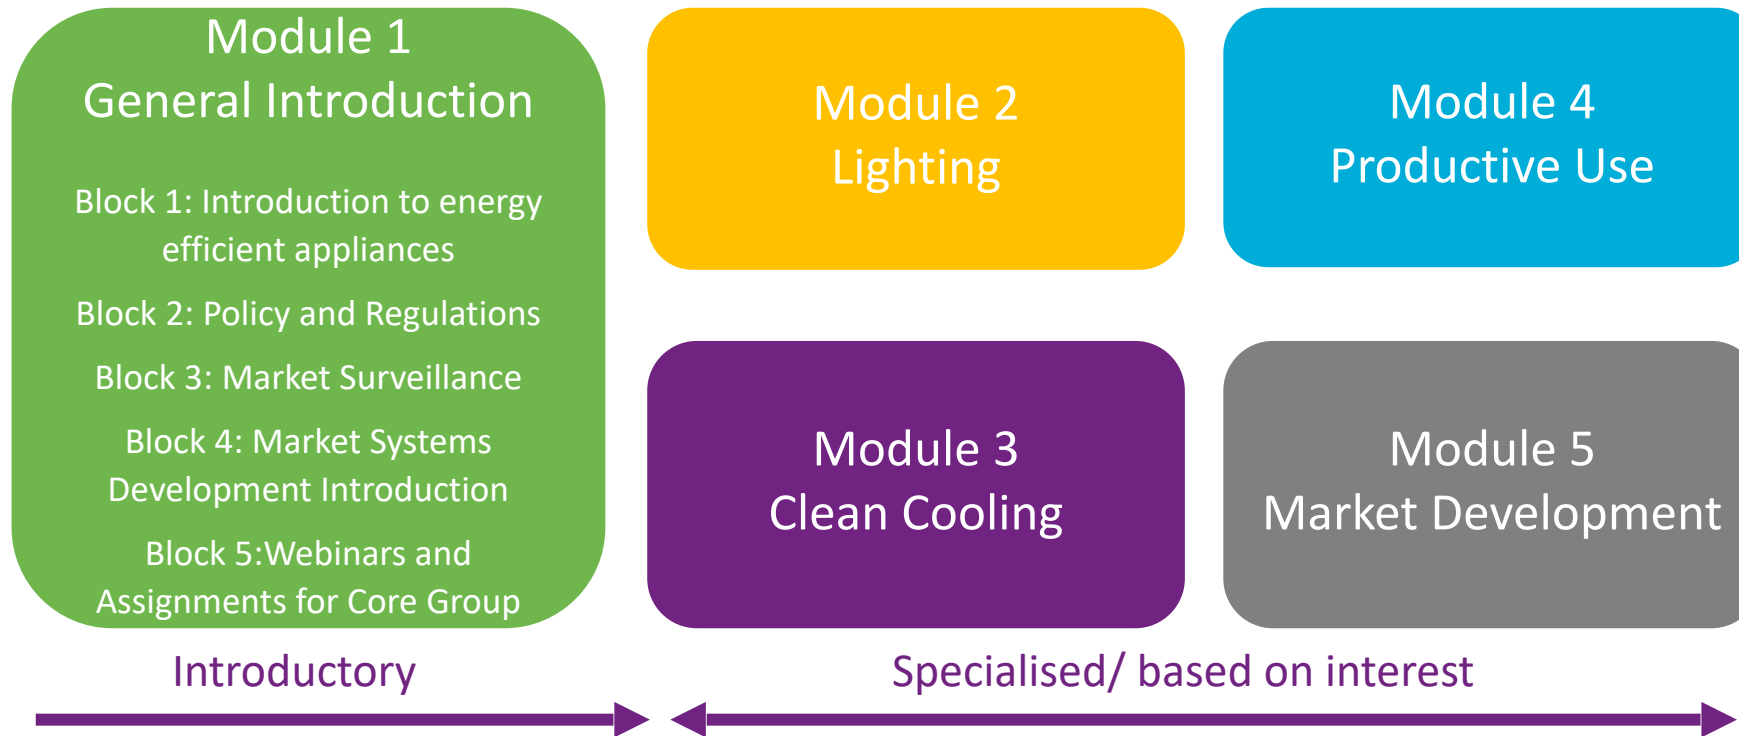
Module 1
General Introduction

Block 1: Introduction to energy efficient appliances

Block 2: Policy and Regulations

Block 3: Market Surveillance

Block 4: Market Systems Development Introduction

Block 5:Webinars and Assignments for Core Group

Module 2
Lighting

Module 4
Productive Use

Module 3
Clean Cooling

Module 5
Market Development

Introductory

Specialised/ based on interest